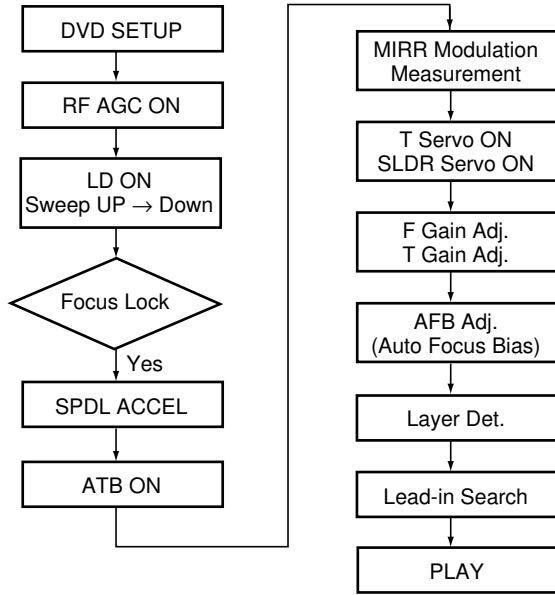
DVD SETUP

RF AGC ON

LD ON
Sweep UP → Down

Focus Lock

Yes

SPDL ACCEL

ATB ON

MIRR Modulation Measurement

T Servo ON
SLDR Servo ON

F Gain Adj.
T Gain Adj.

AFB Adj.
(Auto Focus Bias)

Layer Det.

Lead-in Search

PLAY